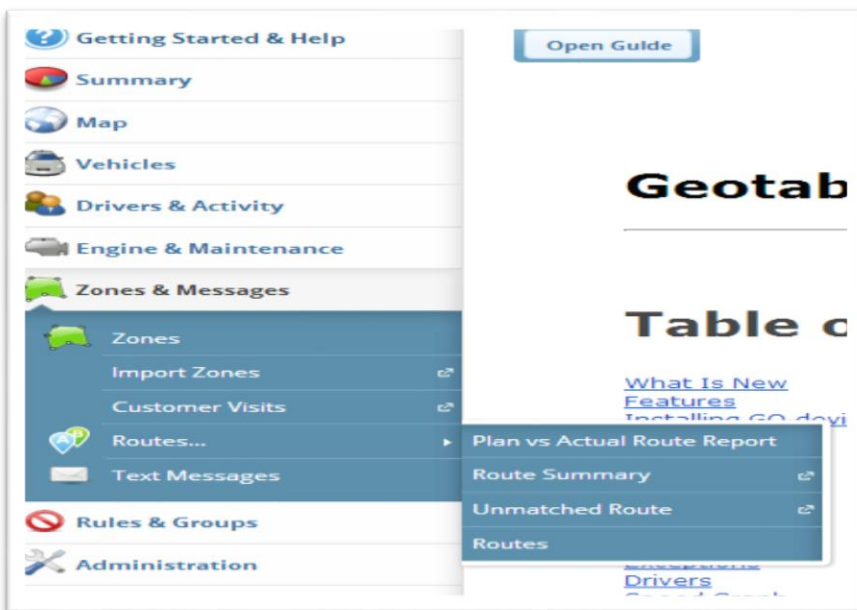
Getting Started & Help
Summary
Map
Vehicles
Drivers & Activity
Engine & Maintenance
Zones & Messages
Zones
Import Zones
Customer Visits
Routes...
Text Messages
Rules & Groups
Administration

Plan vs Actual Route Report
Route Summary
Unmatched Route
Routes

Open Guide

Geotab

Table o

What Is New Features
Installing GO devi
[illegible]
Drivers
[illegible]